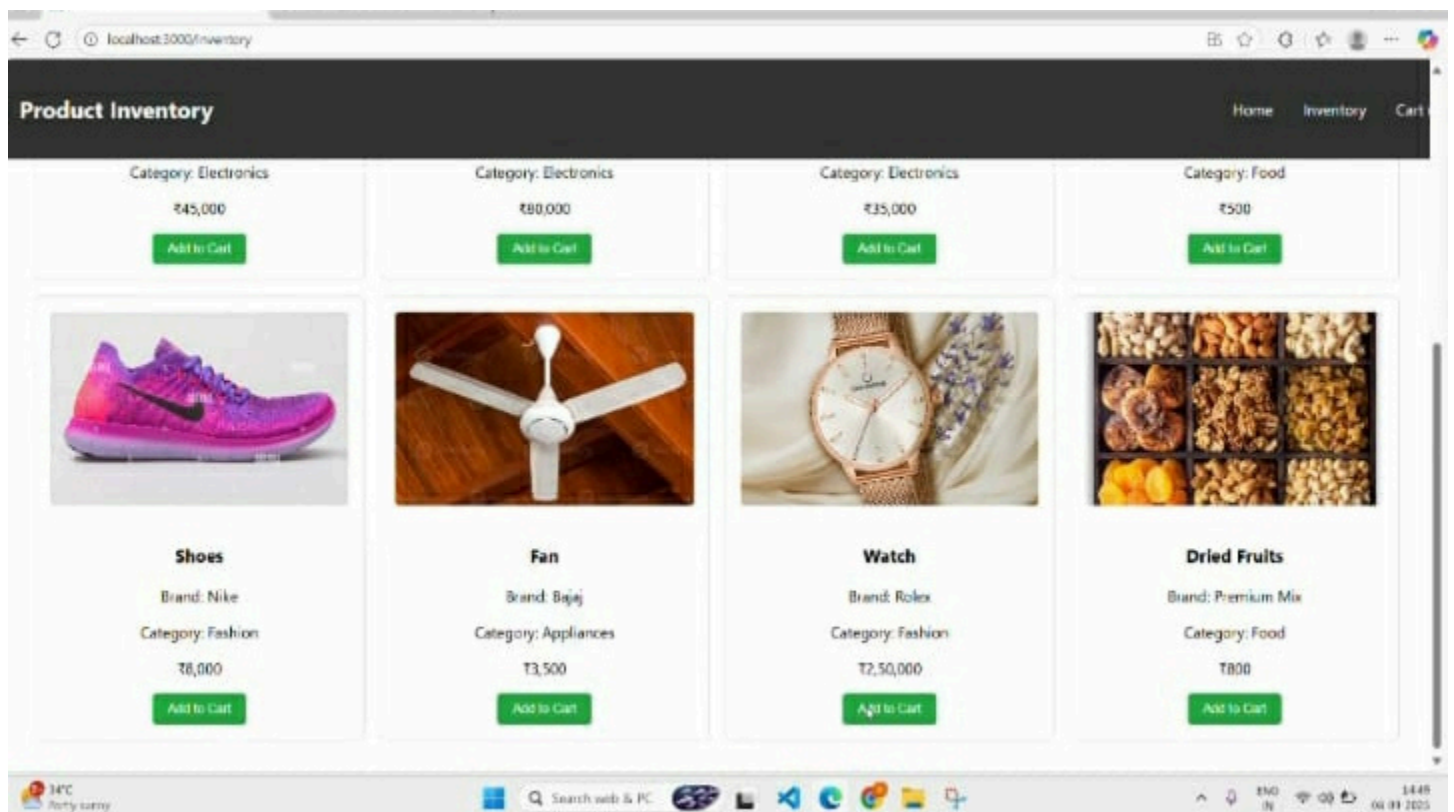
localhost:3000/inventory

Product Inventory

Home Inventory Cart

Category: Electronics
₹45,000
Add to Cart

Category: Electronics
₹80,000
Add to Cart

Category: Electronics
₹35,000
Add to Cart

Category: Food
₹500
Add to Cart

Shoes
Brand: Nike
Category: Fashion
₹8,000
Add to Cart

Fan
Brand: Bajaj
Category: Appliances
₹3,500
Add to Cart

Watch
Brand: Rolex
Category: Fashion
₹2,50,000
Add to Cart

Dried Fruits
Brand: Premium Mix
Category: Food
₹800
Add to Cart

34°C
Partly sunny

Search web & PC

ENG IN

14:49
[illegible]